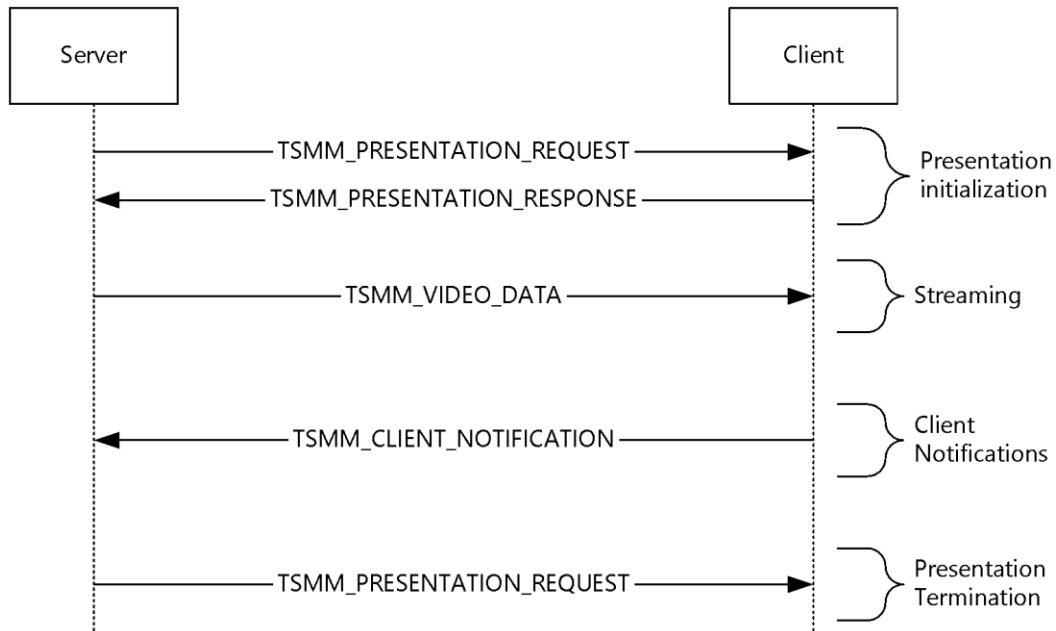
Server

Client

TSMM_PRESENTATION_REQUEST

TSMM_PRESENTATION_RESPONSE

Presentation initialization

TSMM_VIDEO_DATA

Streaming

TSMM_CLIENT_NOTIFICATION

Client Notifications

TSMM_PRESENTATION_REQUEST

Presentation Termination